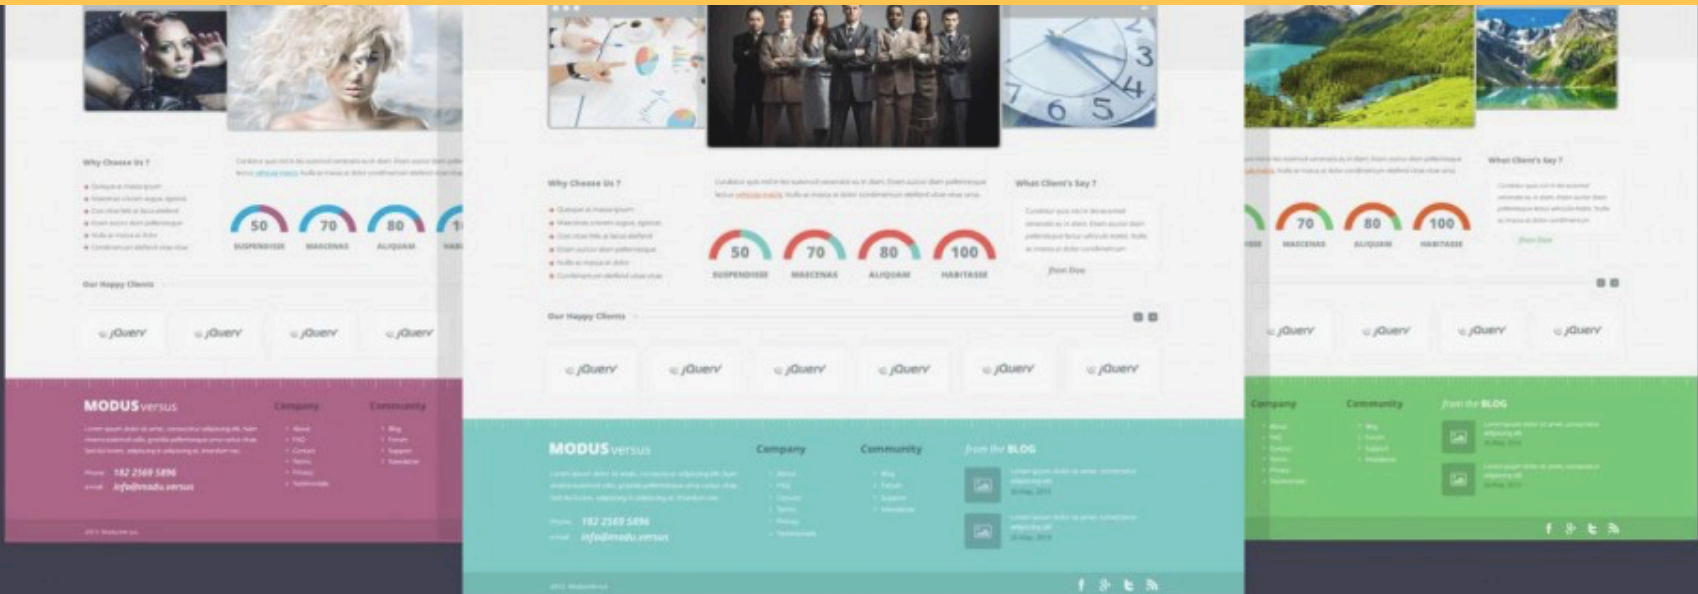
Why Choose Us ?

50 SUSPENDISSE
70 MAECENAS
80 ALIQUAM

Our Happy Clients

jQuery jQuery jQuery jQuery

MODUSversus

Company

Community

Phone 182 2569 5896
email info@modu.versus

Why Choose Us ?

50 SUSPENDISSE
70 MAECENAS
80 ALIQUAM
100 HABITASSE

What Client's Say ?

Our Happy Clients

jQuery jQuery jQuery jQuery jQuery jQuery

MODUSversus

Company

Community

from the BLOG

Phone 182 2569 5896
email info@modu.versus

70 MAECENAS
80 ALIQUAM
100 HABITASSE

What Client's Say ?

jQuery jQuery jQuery jQuery

Company

Community

from the BLOG